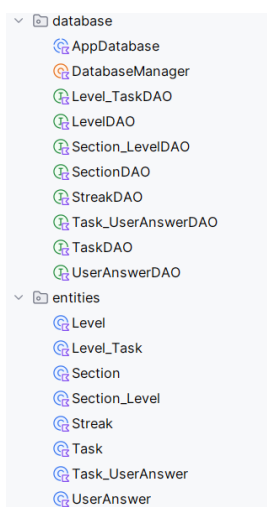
database
AppDatabase
DatabaseManager
Level_TaskDAO
LevelDAO
Section_LevelDAO
SectionDAO
StreakDAO
Task_UserAnswerDAO
TaskDAO
UserAnswerDAO
entities
Level
Level_Task
Section
Section_Level
Streak
Task
Task_UserAnswer
UserAnswer